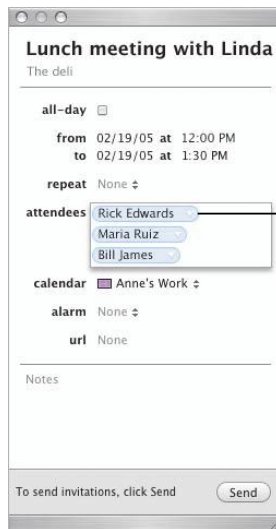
Lunch meeting with Linda
The deli

all-day

from 02/19/05 at 12:00 PM
to 02/19/05 at 1:30 PM

repeat None

attendees Rick Edwards
Maria Ruiz
Bill James

calendar Anne's Work

alarm None

url None

Notes

To send invitations, click Send
Send